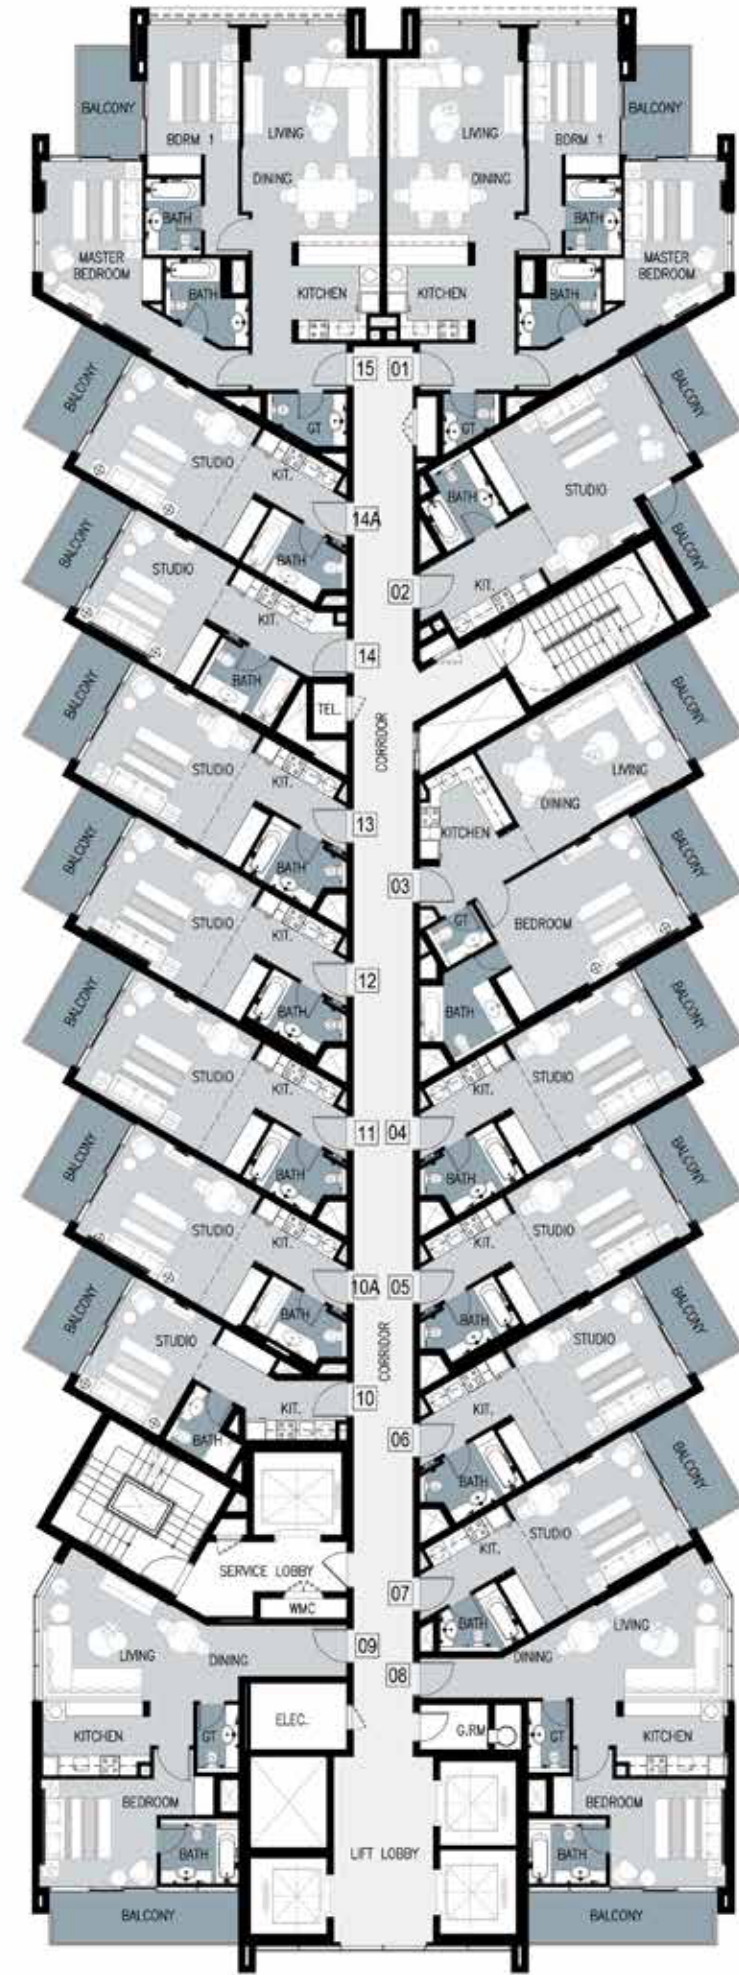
BALCONY
BDRM 1
LIVING
DINING
BATH
MASTER BEDROOM
BATH
KITCHEN
LIVING
DINING
KITCHEN
BDRM 1
BALCONY
BATH
MASTER BEDROOM
BATH
15
01
BALCONY
GT
STUDIO
KIT.
GT
BALCONY
BATH
STUDIO
14A
BALCONY
STUDIO
BATH
KIT.
02
KIT.
BALCONY
14
BATH
BALCONY
TEL.
BALCONY
STUDIO
KIT.
CORRIDOR
LIVING
DINING
13
KITCHEN
BALCONY
BALCONY
BATH
03
STUDIO
KIT.
GT
BEDROOM
12
BALCONY
BALCONY
BATH
BATH
STUDIO
KIT.
KIT.
STUDIO
11
04
BALCONY
BALCONY
BATH
BATH
STUDIO
KIT.
KIT.
STUDIO
10A
05
BALCONY
BATH
BATH
BALCONY
STUDIO
CORRIDOR
STUDIO
10
KIT.
KIT.
BATH
06
BALCONY
BATH
STUDIO
KIT.
SERVICE LOBBY
07
WMC
BATH
LIVING
09
LIVING
DINING
DINING
08
ELEC.
G.RM
GT
KITCHEN
GT
KITCHEN
BEDROOM
BEDROOM
BATH
LIFT LOBBY
BATH
BALCONY
BALCONY